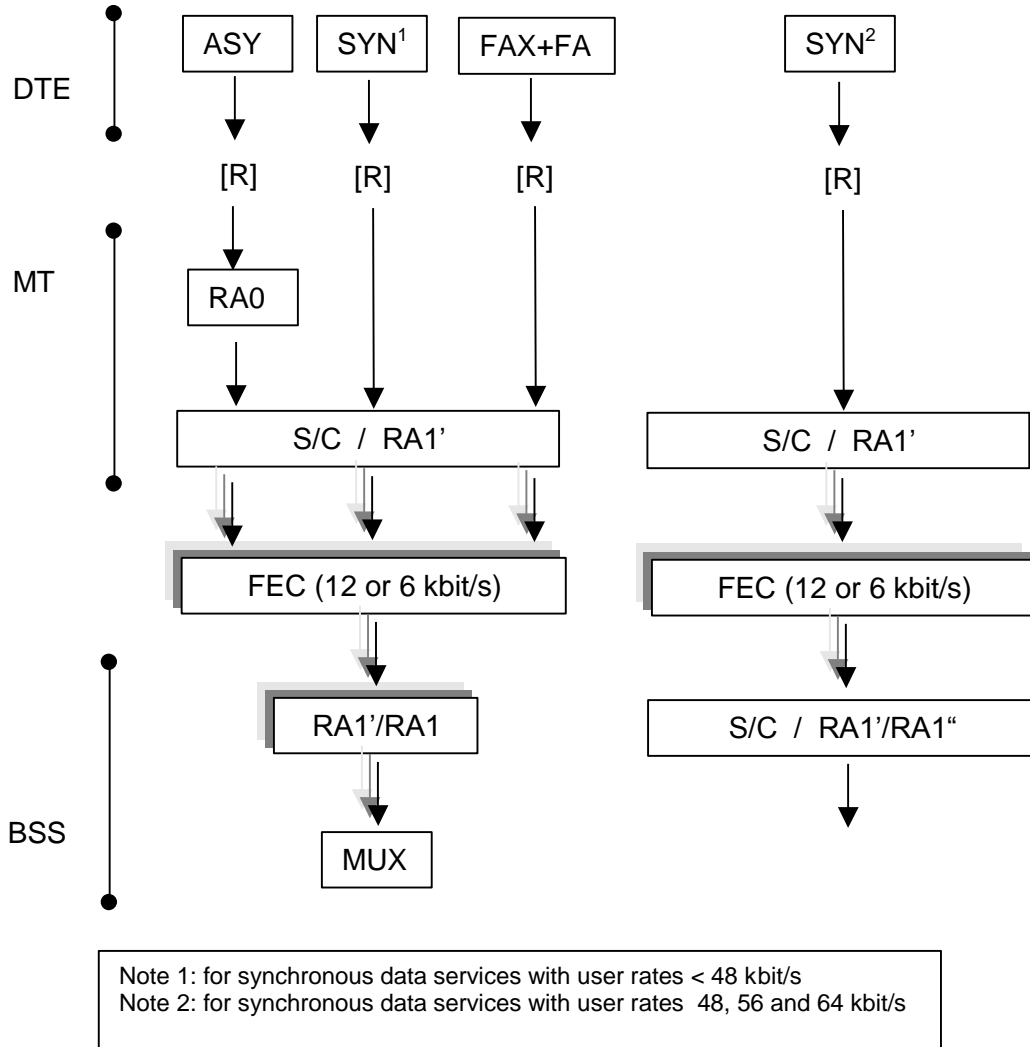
DTE

ASY

SYN$^1$

FAX+FA

SYN$^2$

[R]

[R]

[R]

[R]

MT

RA0

S/C / RA1’

S/C / RA1’

FEC (12 or 6 kbit/s)

FEC (12 or 6 kbit/s)

BSS

RA1’/RA1

S/C / RA1’/RA1“

MUX

Note 1: for synchronous data services with user rates < 48 kbit/s
Note 2: for synchronous data services with user rates 48, 56 and 64 kbit/s